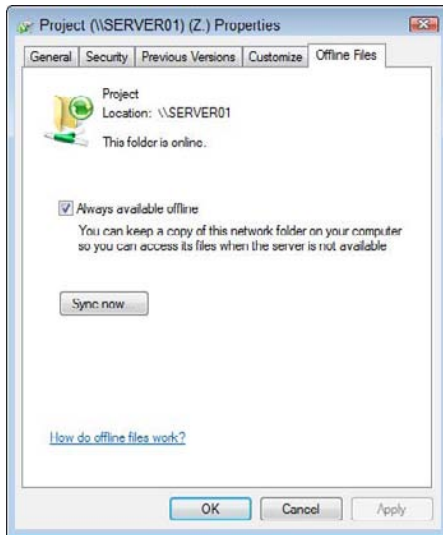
Project (\\SERVER01) (Z:) Properties

General | Security | Previous Versions | Customize | Offline Files

Project
Location: \\SERVER01

This folder is online.

Always available offline
You can keep a copy of this network folder on your computer so you can access its files when the server is not available

Sync now

How do offline files work?

OK | Cancel | Apply